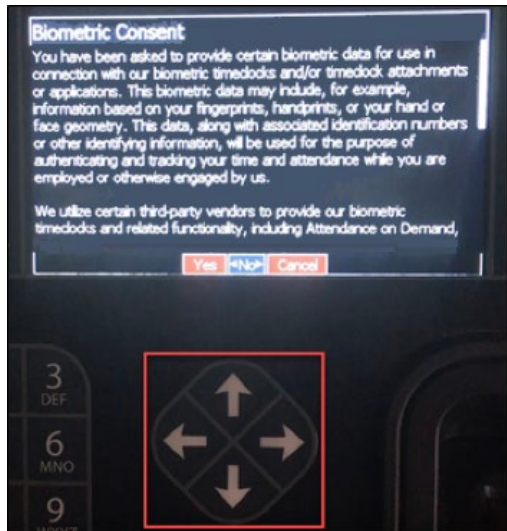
Biometric Consent

You have been asked to provide certain biometric data for use in connection with our biometric timeclocks and/or timeclock attachments or applications. This biometric data may include, for example, information based on your fingerprints, handprints, or your hand or face geometry. This data, along with associated identification numbers or other identifying information, will be used for the purpose of authenticating and tracking your time and attendance while you are employed or otherwise engaged by us.

We utilize certain third-party vendors to provide our biometric timeclocks and related functionality, including Attendance on Demand,

Yes  No  Cancel

3
DEF
6
MNO
9
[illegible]